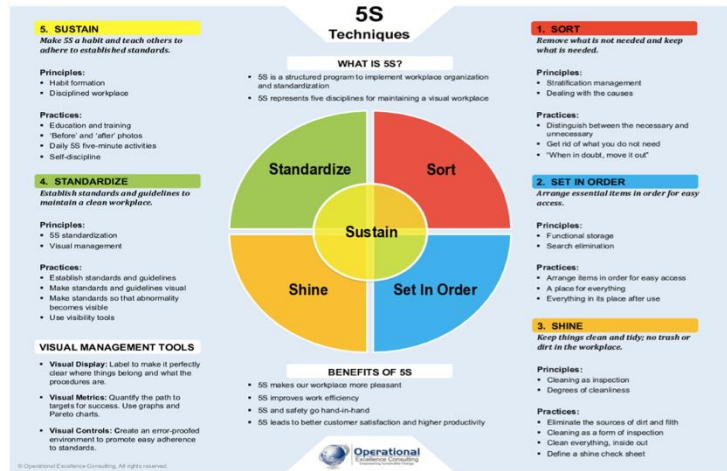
5S
Techniques

5. SUSTAIN
Make 5S a habit and teach others to adhere to established standards.

Principles:
• Habit formation
• Disciplined workplace

Practices:
• Education and training
• 'Before' and 'after' photos
• Daily 5S five-minute activities
• Self-discipline

4. STANDARDIZE
Establish standards and guidelines to maintain a clean workplace.

Principles:
• 5S standardization
• Visual management

Practices:
• Establish standards and guidelines
• Make standards and guidelines visual
• Make standards so that abnormality becomes visible
• Use visibility tools

VISUAL MANAGEMENT TOOLS
• Visual Display: Label to make it perfectly clear where things belong and what the procedures are.
• Visual Metrics: Quantify the path to targets for success. Use graphs and Pareto charts.
• Visual Controls: Create an error-proofed environment to promote easy adherence to standards.

© Operational Excellence Consulting. All rights reserved.

WHAT IS 5S?
• 5S is a structured program to implement workplace organization and standardization
• 5S represents five disciplines for maintaining a visual workplace

Standardize
Sort
Sustain
Shine
Set In Order

BENEFITS OF 5S
• 5S makes our workplace more pleasant
• 5S improves work efficiency
• 5S and safety go hand-in-hand
• 5S leads to better customer satisfaction and higher productivity

Operational Excellence Consulting
Empowering Sustainable Change

1. SORT
Remove what is not needed and keep what is needed.

Principles:
• Stratification management
• Dealing with the causes

Practices:
• Distinguish between the necessary and unnecessary
• Get rid of what you do not need
• "When in doubt, move it out"

2. SET IN ORDER
Arrange essential items in order for easy access.

Principles:
• Functional storage
• Search elimination

Practices:
• Arrange items in order for easy access
• A place for everything
• Everything in its place after use

3. SHINE
Keep things clean and tidy; no trash or dirt in the workplace.

Principles:
• Cleaning as inspection
• Degrees of cleanliness

Practices:
• Eliminate the sources of dirt and filth
• Cleaning as a form of inspection
• Clean everything, inside out
• Define a shine check sheet